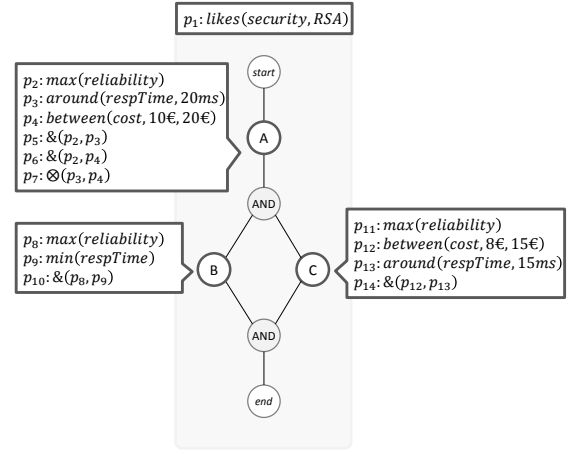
$p_1$: $likes(security, RSA)$

start

$p_2$: $max(reliability)$
$p_3$: $around(respTime, 20ms)$
$p_4$: $between(cost, 10€, 20€)$
$p_5$: $\&(p_2, p_3)$
$p_6$: $\&(p_2, p_4)$
$p_7$: $\otimes(p_3, p_4)$

A

AND

$p_8$: $max(reliability)$
$p_9$: $min(respTime)$
$p_{10}$: $\&(p_8, p_9)$

B

C

$p_{11}$: $max(reliability)$
$p_{12}$: $between(cost, 8€, 15€)$
$p_{13}$: $around(respTime, 15ms)$
$p_{14}$: $\&(p_{12}, p_{13})$

AND

end